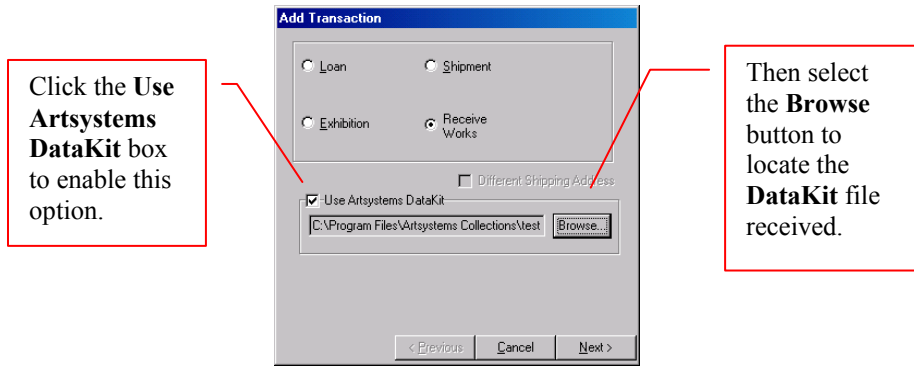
Click the **Use Artsystems DataKit** box to enable this option.

Add Transaction

Loan

Shipment

Exhibition

Receive Works

Different Shipping Address

Use Artsystems DataKit

C:\Program Files\Artsystems Collections\test

Browse...

< Previous

Cancel

Next >

Then select the **Browse** button to locate the **DataKit** file received.